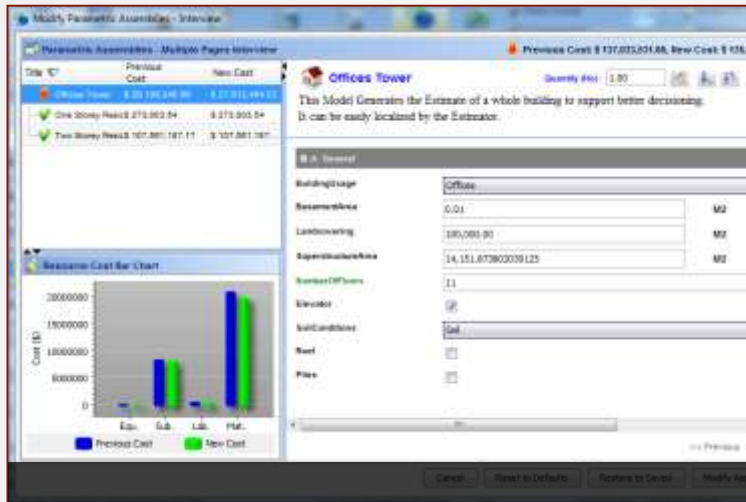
Modify Parametric Assemblies - Interview

Parametric Assemblies - Multiple Pages Interview

Previous Cost $ 137,033,031.66, New Cost $ 13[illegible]

| Title | Previous Cost | New Cost |
|---|---|---|
| Offices Tower | $ 20,195,248.90 | $ 27,012,464.12 |
| One Storey Resid | $ 273,003.54 | $ 273,003.54 |
| Two Storey Resid | $ 107,881,187.11 | $ 107,881,187.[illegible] |

Resource Cost Bar Chart

20000000
15000000
10000000
5000000
0

Cost ($)

Equ. Sub. Lab. Mat.

Previous Cost New Cost

Offices Tower

Quantity (No) 1.00

This Model Generates the Estimate of a whole building to support better decisioning. It can be easily localized by the Estimator.

A. General

| | | |
|---|---|---|
| BuildingUsage | Offices | |
| BasementArea | 0.01 | M2 |
| Landcovering | 100,000.00 | M2 |
| SuperstructureArea | 14,151.673803039123 | M2 |
| NumberOfFloors | 11 | |
| Elevator | | |
| SoilConditions | Soil | |
| Raft | | |
| Piles | | |

<< Previous

Cancel Reset to Defaults Restore to Saved Modify All